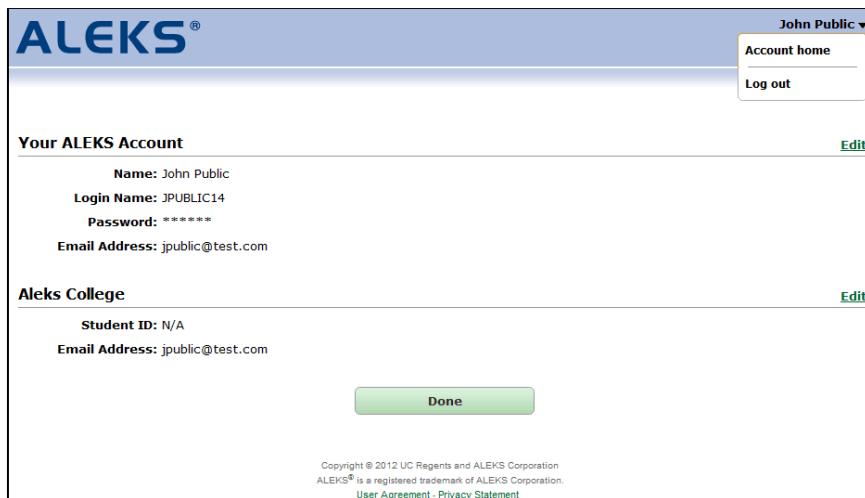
ALEKS®

John Public ▾

Account home

Log out

Your ALEKS Account

Edit

Name: John Public

Login Name: JPUBLIC14

Password: ******

Email Address: jpublic@test.com

Aleks College

Edit

Student ID: N/A

Email Address: jpublic@test.com

Done

Copyright © 2012 UC Regents and ALEKS Corporation

ALEKS® is a registered trademark of ALEKS Corporation.

User Agreement - Privacy Statement